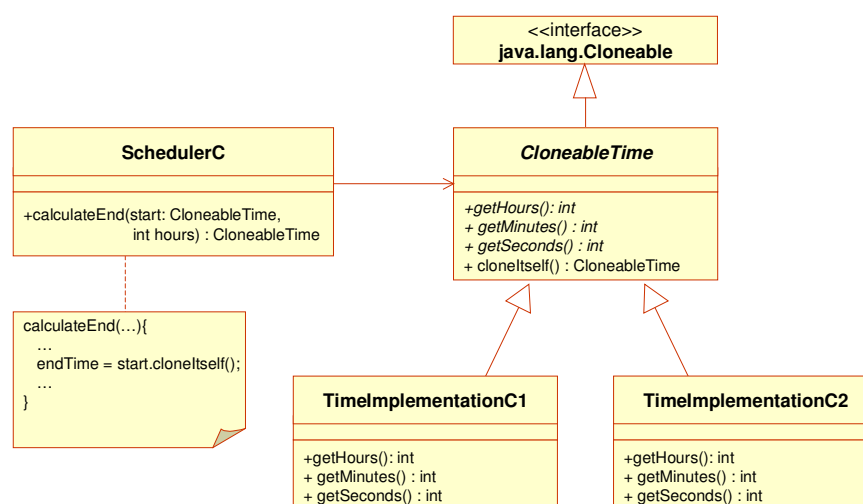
<<interface>>
java.lang.Cloneable

SchedulerC

+calculateEnd(start: CloneableTime, int hours) : CloneableTime

CloneableTime

+getHours(): int
+ getMinutes() : int
+ getSeconds() : int
+ cloneItself() : CloneableTime

calculateEnd(…){
…
endTime = start.cloneItself();
…
}

TimeImplementationC1

+getHours(): int
+ getMinutes() : int
+ getSeconds() : int

TimeImplementationC2

+getHours(): int
+ getMinutes() : int
+ getSeconds() : int